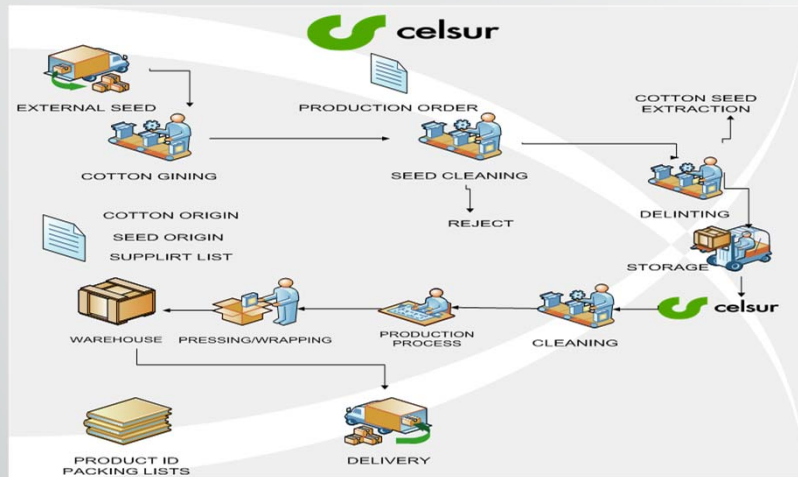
celsur

EXTERNAL SEED

PRODUCTION ORDER

COTTON SEED EXTRACTION

COTTON GINING

SEED CLEANING

REJECT

DELINTING

COTTON ORIGIN

SEED ORIGIN

SUPPLIRT LIST

STORAGE

celsur

WAREHOUSE

PRESSING/WRAPPING

PRODUCTION PROCESS

CLEANING

PRODUCT ID PACKING LISTS

DELIVERY